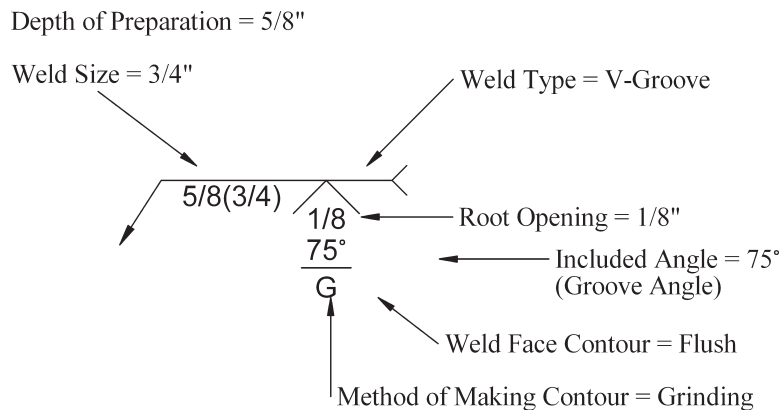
Depth of Preparation = 5/8"

Weld Size = 3/4"

Weld Type = V-Groove

5/8(3/4)

1/8

Root Opening = 1/8"

75°

Included Angle = 75°
(Groove Angle)

G

Weld Face Contour = Flush

Method of Making Contour = Grinding